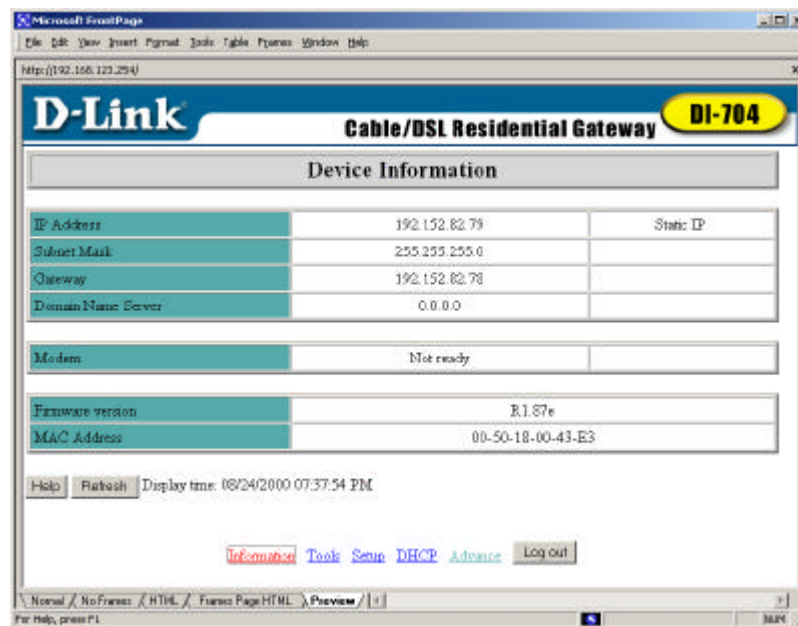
Microsoft FrontPage

File Edit View Insert Format Tools Table Frames Window Help

http://192.168.123.254/

D-Link

Cable/DSL Residential Gateway

DI-704

Device Information

| | | |
|---|---|---|
| IP Address | 192.152.82.79 | Static IP |
| Subnet Mask | 255.255.255.0 | |
| Gateway | 192.152.82.78 | |
| Domain Name Server | 0.0.0.0 | |

| | | |
|---|---|---|
| Modem | Not ready | |

| | |
|---|---|
| Firmware version | R1.87e |
| MAC Address | 00-50-18-00-43-E3 |

Help Refresh Display time: 08/24/2000 07:37:54 PM

Information Tools Setup DHCP Advance Log out

Normal NoFrames HTML Frames Page HTML Preview

For Help, press F1

NUM